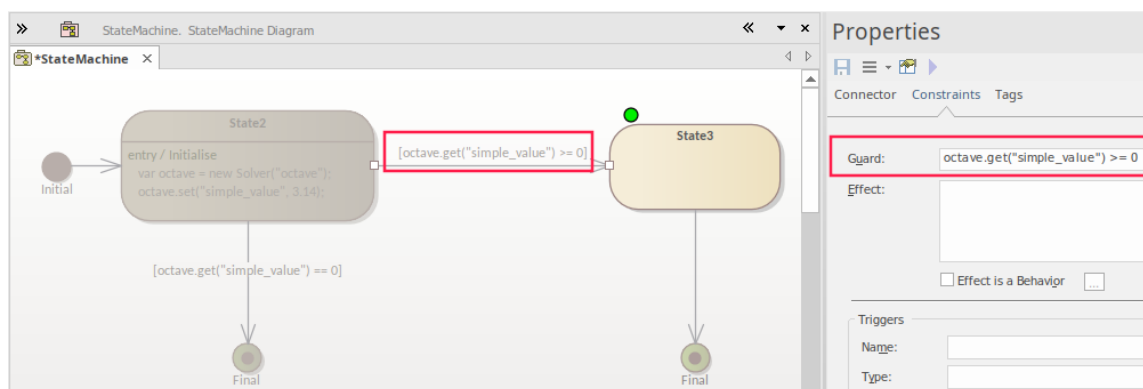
» StateMachine. StateMachine Diagram « ▾ ×

*StateMachine ×

State2

entry / Initialise
var octave = new Solver("octave");
octave.set("simple_value", 3.14);

Initial

[octave.get("simple_value") >= 0]

State3

[octave.get("simple_value") == 0]

Final

Final

Properties

Connector Constraints Tags

Guard: octave.get("simple_value") >= 0

Effect:

Effect is a Behavior ...

Triggers

Name:

Type: